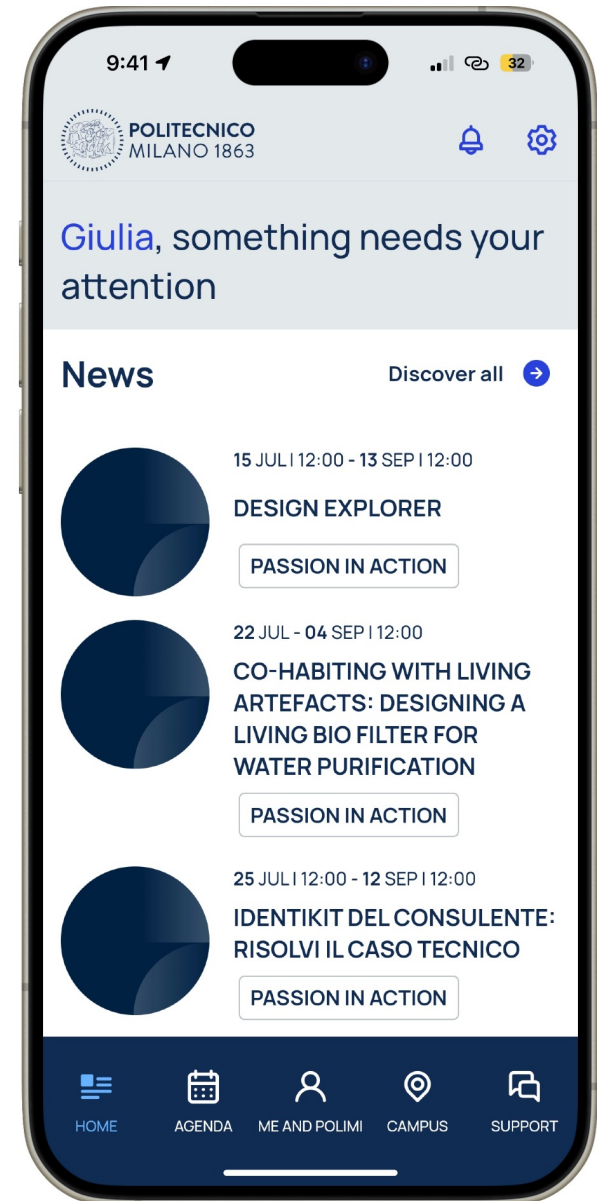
9:41

32

POLITECNICO
MILANO 1863

Giulia, something needs your attention

News

Discover all

15 JUL | 12:00 - 13 SEP | 12:00

DESIGN EXPLORER

PASSION IN ACTION

22 JUL - 04 SEP | 12:00

CO-HABITING WITH LIVING ARTEFACTS: DESIGNING A LIVING BIO FILTER FOR WATER PURIFICATION

PASSION IN ACTION

25 JUL | 12:00 - 12 SEP | 12:00

IDENTIKIT DEL CONSULENTE: RISOLVI IL CASO TECNICO

PASSION IN ACTION

HOME
AGENDA
ME AND POLIMI
CAMPUS
SUPPORT